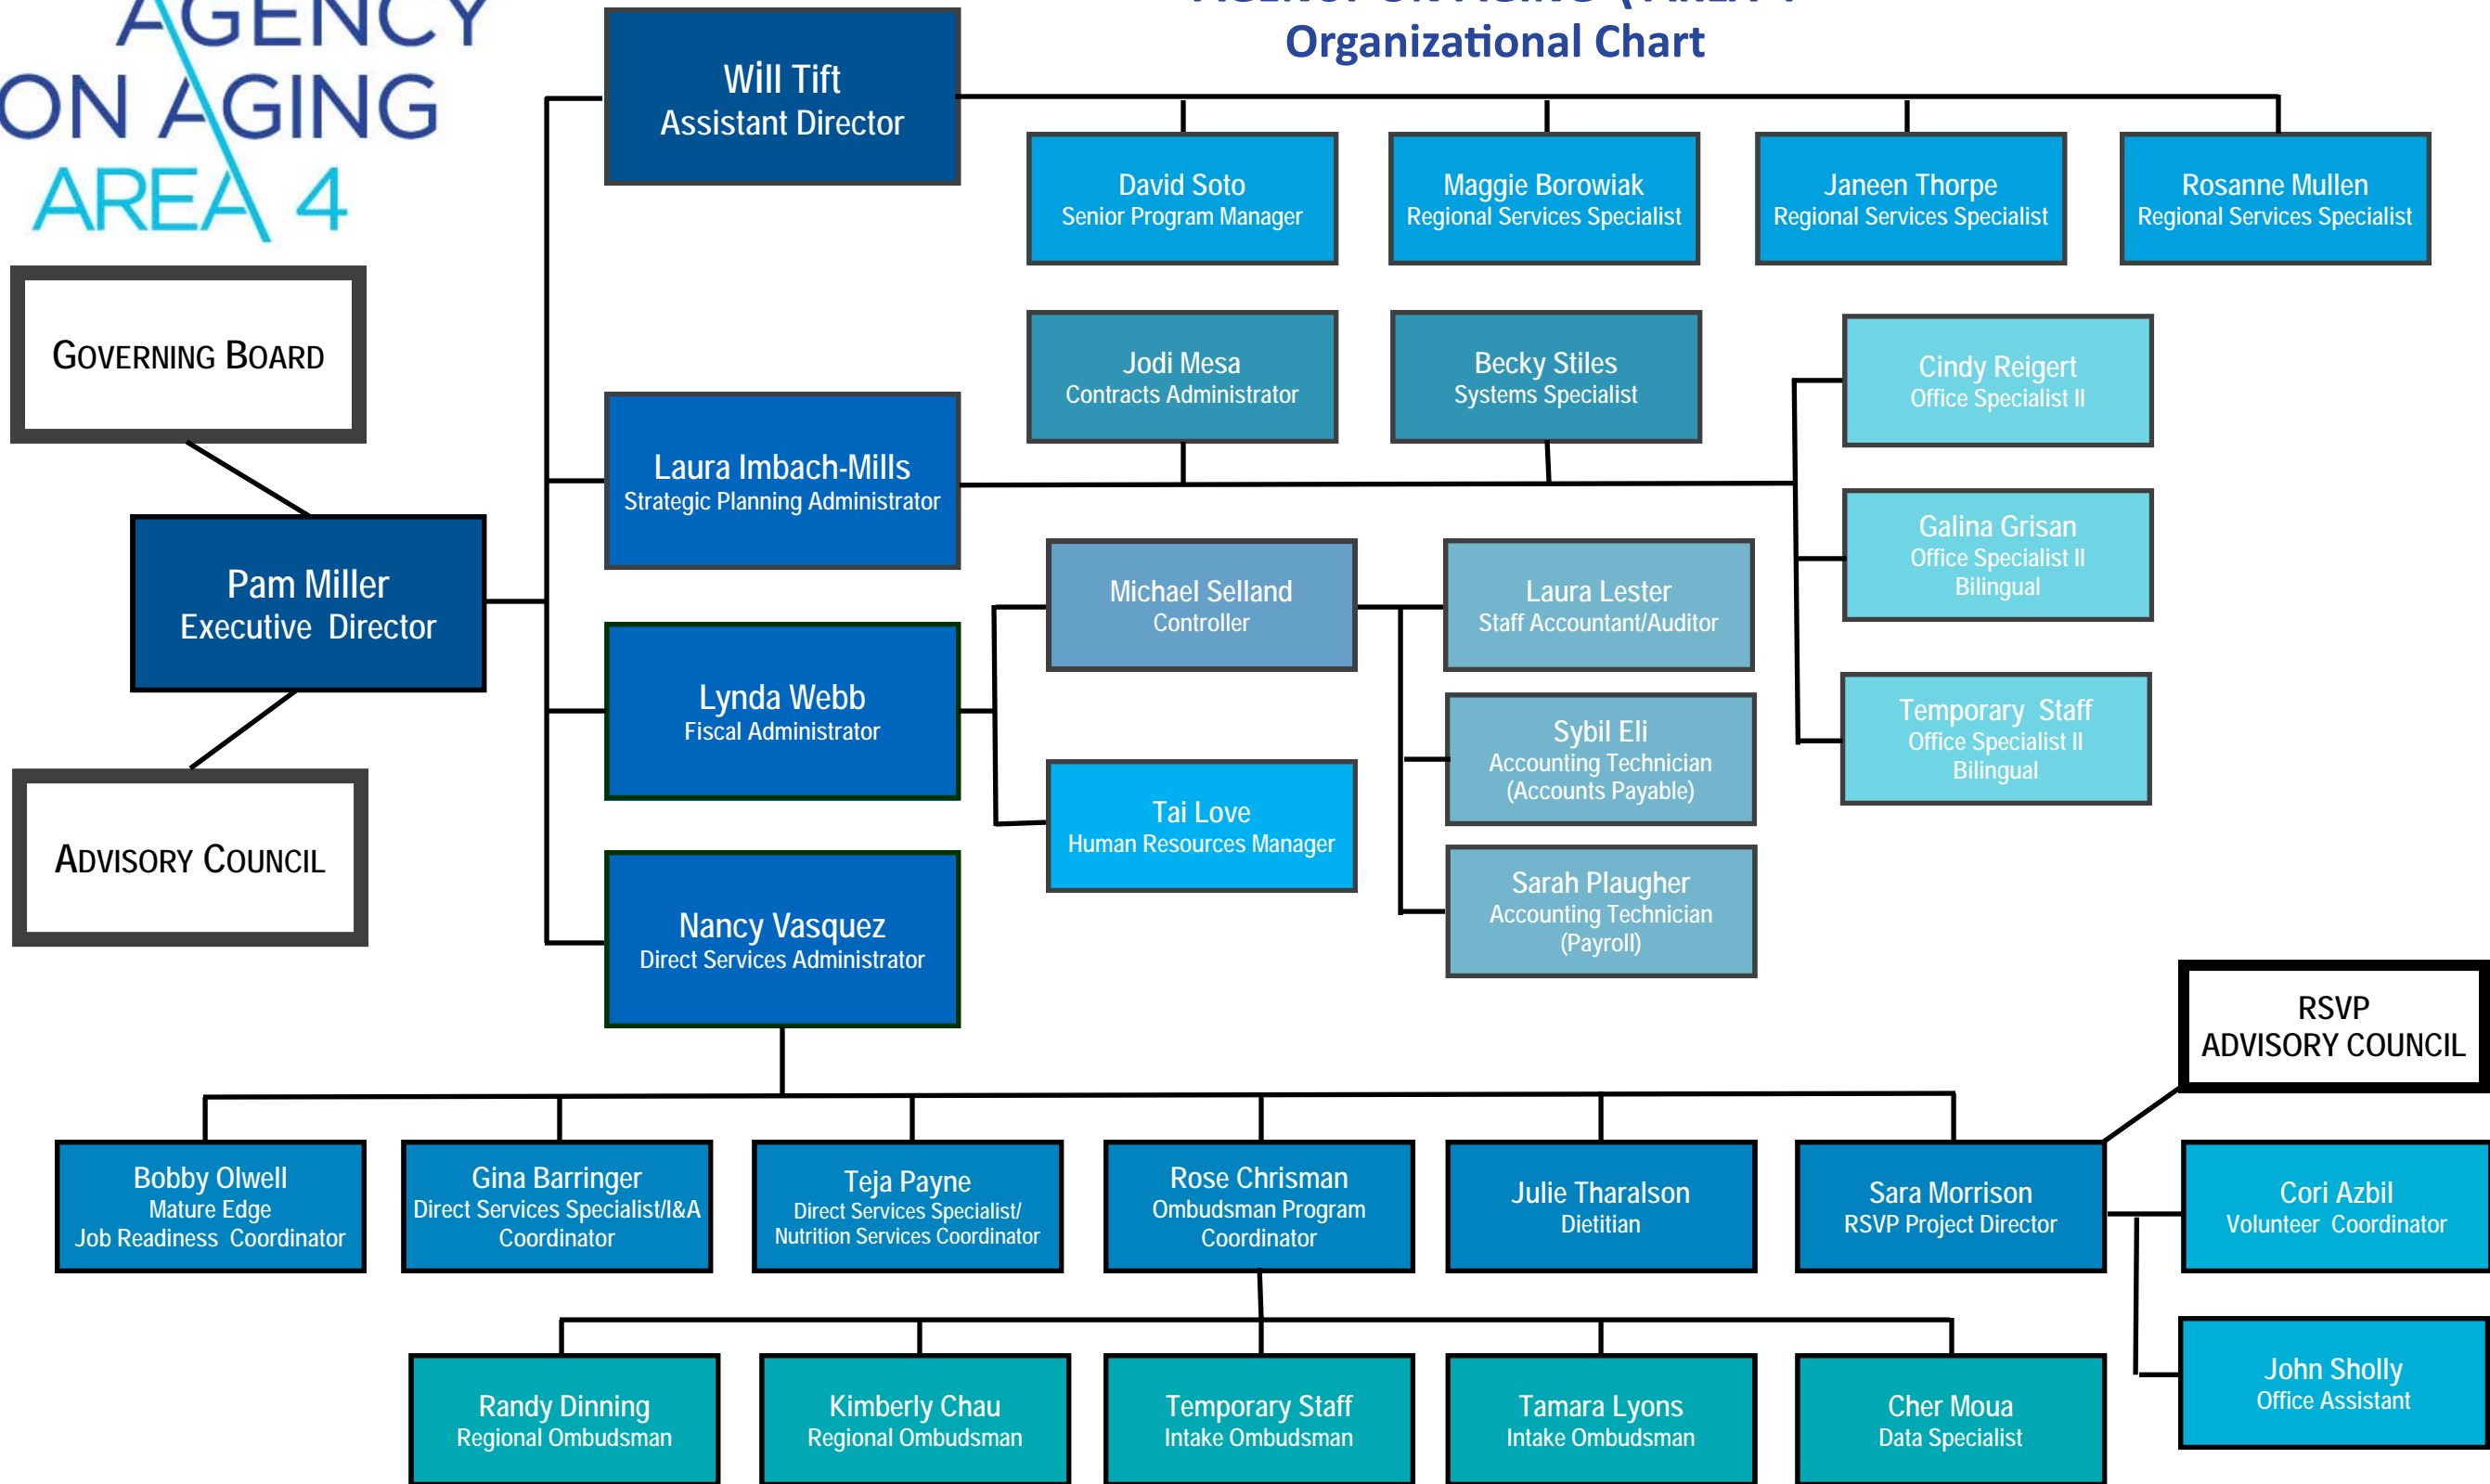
AGENCY ON AGING AREA 4

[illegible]
Organizational Chart

Will Tift
Assistant Director

David Soto
Senior Program Manager

Maggie Borowiak
Regional Services Specialist

Janeen Thorpe
Regional Services Specialist

Rosanne Mullen
Regional Services Specialist

GOVERNING BOARD

Jodi Mesa
Contracts Administrator

Becky Stiles
Systems Specialist

Cindy Reigert
Office Specialist II

Laura Imbach-Mills
Strategic Planning Administrator

Galina Grisan
Office Specialist II
Bilingual

Pam Miller
Executive Director

Michael Selland
Controller

Laura Lester
Staff Accountant/Auditor

Lynda Webb
Fiscal Administrator

Temporary Staff
Office Specialist II
Bilingual

Sybil Eli
Accounting Technician
(Accounts Payable)

ADVISORY COUNCIL

Tai Love
Human Resources Manager

Sarah Plaugher
Accounting Technician
(Payroll)

Nancy Vasquez
Direct Services Administrator

RSVP
ADVISORY COUNCIL

Bobby Olwell
Mature Edge
Job Readiness Coordinator

Gina Barringer
Direct Services Specialist/I&A Coordinator

Teja Payne
Direct Services Specialist/
Nutrition Services Coordinator

Rose Chrisman
Ombudsman Program Coordinator

Julie Tharalson
Dietitian

Sara Morrison
RSVP Project Director

Cori Azbil
Volunteer Coordinator

John Sholly
Office Assistant

Randy Dinning
Regional Ombudsman

Kimberly Chau
Regional Ombudsman

Temporary Staff
Intake Ombudsman

Tamara Lyons
Intake Ombudsman

Cher Moua
Data Specialist